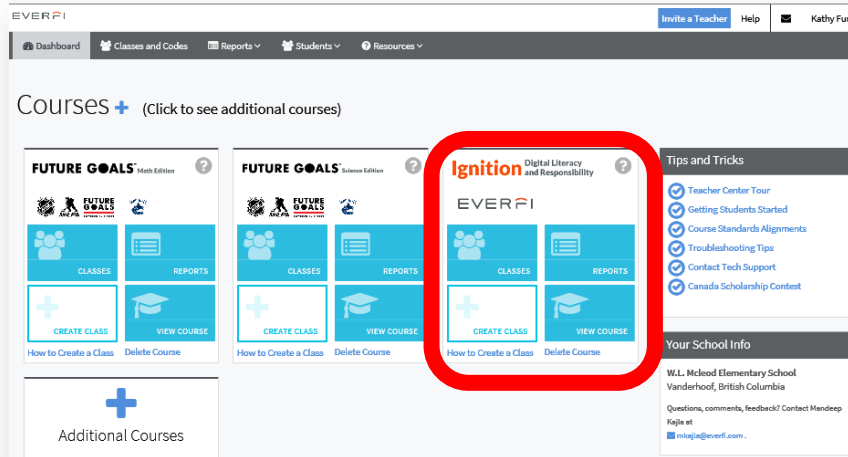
EVERFI

Invite a Teacher Help Kathy Fu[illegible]

Dashboard Classes and Codes Reports Students Resources

Courses + (Click to see additional courses)

FUTURE GOALS Math Edition

FUTURE GOALS

CLASSES REPORTS

CREATE CLASS VIEW COURSE

How to Create a Class Delete Course

FUTURE GOALS Science Edition

FUTURE GOALS

CLASSES REPORTS

CREATE CLASS VIEW COURSE

How to Create a Class Delete Course

Ignition Digital Literacy and Responsibility

EVERFI

CLASSES REPORTS

CREATE CLASS VIEW COURSE

How to Create a Class Delete Course

Additional Courses

Tips and Tricks

Teacher Center Tour

Getting Students Started

Course Standards Alignments

Troubleshooting Tips

Contact Tech Support

Canada Scholarship Contest

Your School Info

W.L. Mcleod Elementary School

Vanderhoof, British Columbia

Questions, comments, feedback? Contact Mandeep Kajla at

mkajla@everfi.com .